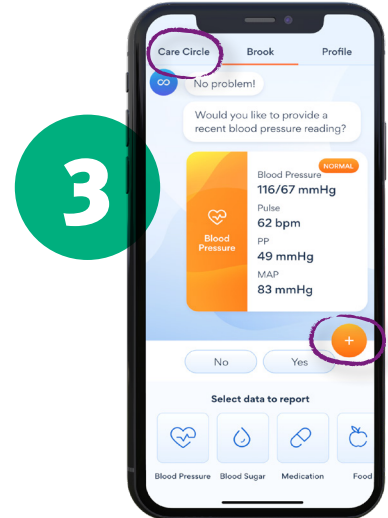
3

Care Circle
Brook
Profile

No problem!

Would you like to provide a recent blood pressure reading?

Blood Pressure

NORMAL
Blood Pressure
116/67 mmHg
Pulse
62 bpm
PP
49 mmHg
MAP
83 mmHg

+

No
Yes

Select data to report

Blood Pressure
Blood Sugar
Medication
Food